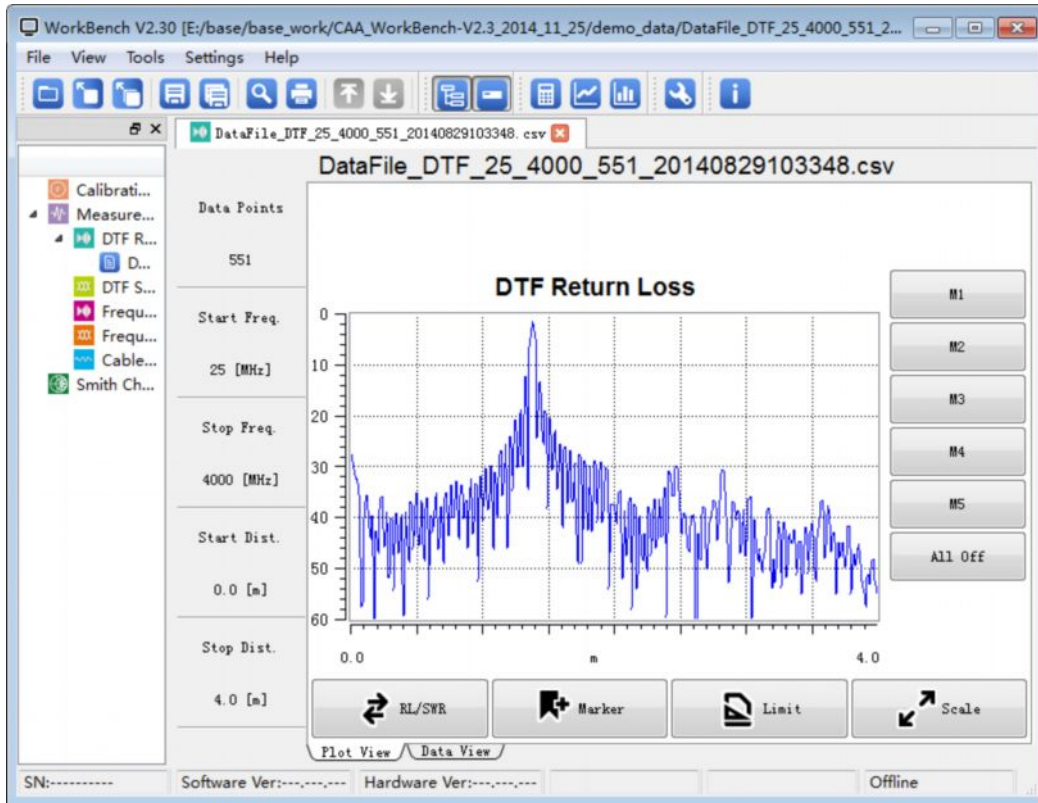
WorkBench V2.30 [E:/base/base_work/CAA_WorkBench-V2.3_2014_11_25/demo_data/DataFile_DTF_25_4000_551_2...

File View Tools Settings Help

DataFile_DTF_25_4000_551_20140829103348.csv

Calibrati...
Measure...
DTF R...
D...
DTF S...
Frequ...
Frequ...
Cable...
Smith Ch...

DataFile_DTF_25_4000_551_20140829103348.csv

Data Points

551

Start Freq.

25 [MHz]

Stop Freq.

4000 [MHz]

Start Dist.

0.0 [m]

Stop Dist.

4.0 [m]

DTF Return Loss

0
10
20
30
40
50
60

0.0
m
4.0

M1
M2
M3
M4
M5
All Off

RL/SWR
Marker
Limit
Scale

Plot View
Data View

SN:----------
Software Ver:---.---.---
Hardware Ver:---.---.---
Offline